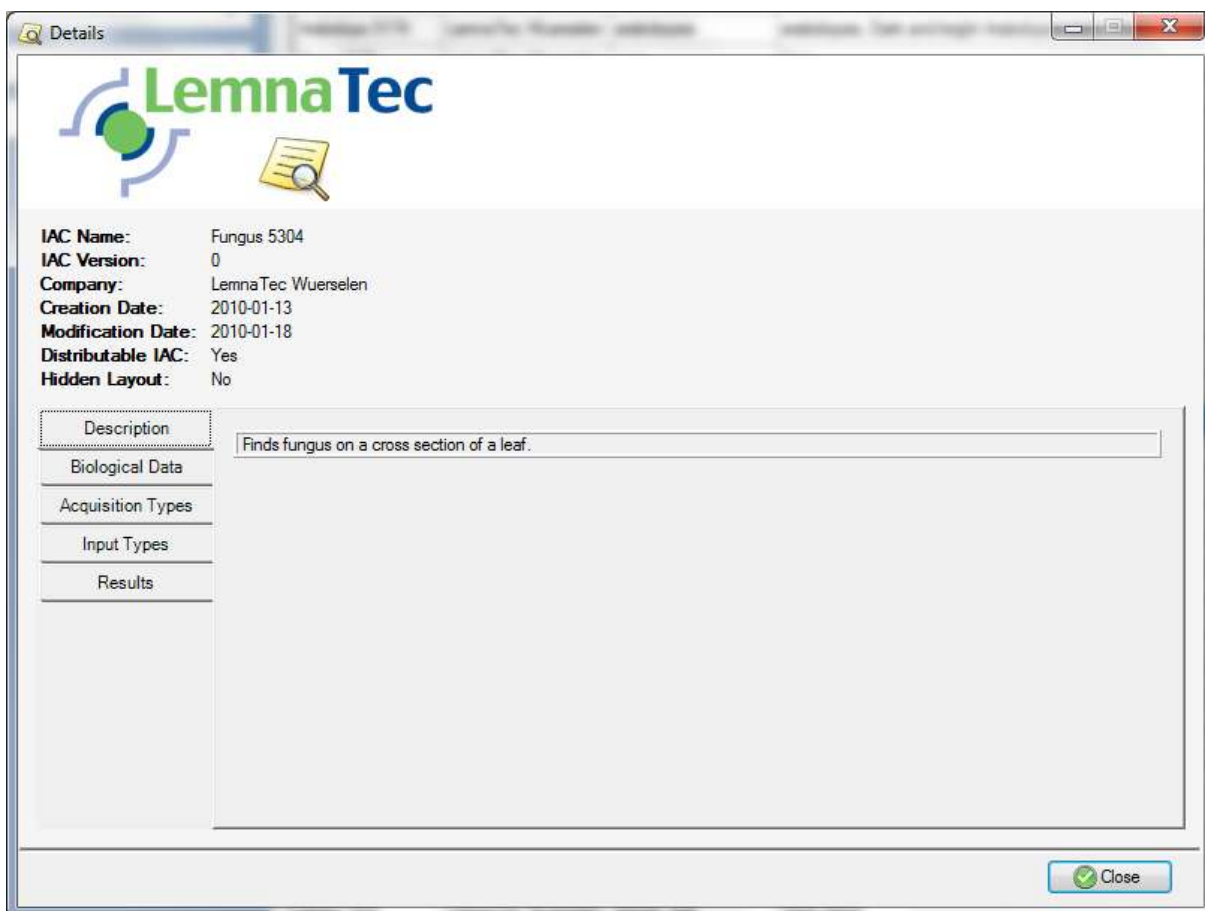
Details

LemnaTec

IAC Name: Fungus 5304
IAC Version: 0
Company: LemnaTec Wuerselen
Creation Date: 2010-01-13
Modification Date: 2010-01-18
Distributable IAC: Yes
Hidden Layout: No

Description
Biological Data
Acquisition Types
Input Types
Results

Finds fungus on a cross section of a leaf.

Close